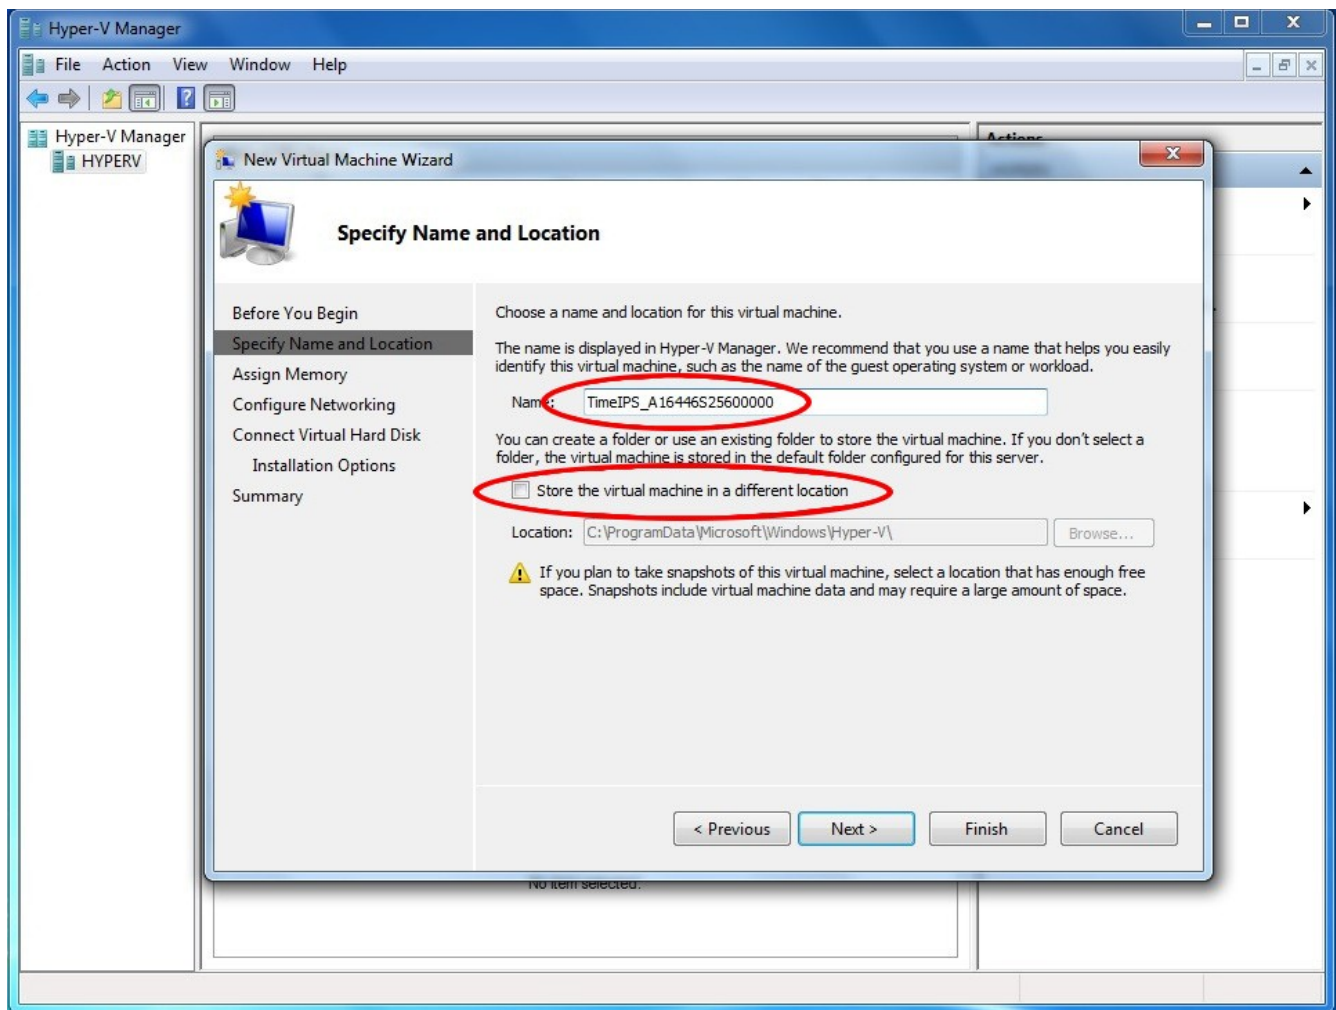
Hyper-V Manager

File Action View Window Help

Hyper-V Manager
HYPERV

Actions

New Virtual Machine Wizard

Specify Name and Location

Before You Begin
Specify Name and Location
Assign Memory
Configure Networking
Connect Virtual Hard Disk
Installation Options
Summary

Choose a name and location for this virtual machine.

The name is displayed in Hyper-V Manager. We recommend that you use a name that helps you easily identify this virtual machine, such as the name of the guest operating system or workload.

Name: TimeIPS_A16446S25600000

You can create a folder or use an existing folder to store the virtual machine. If you don't select a folder, the virtual machine is stored in the default folder configured for this server.

Store the virtual machine in a different location

Location: C:\ProgramData\Microsoft\Windows\Hyper-V\ Browse...

If you plan to take snapshots of this virtual machine, select a location that has enough free space. Snapshots include virtual machine data and may require a large amount of space.

< Previous Next > Finish Cancel

No item selected.